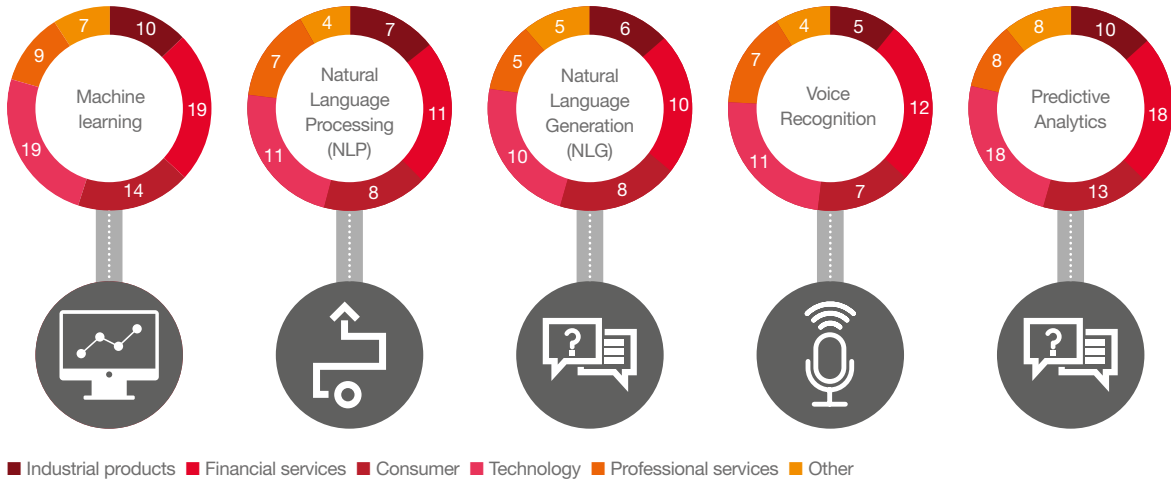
Machine learning

10 19 14 19 9 7

Natural Language Processing (NLP)

7 11 8 11 7 4

Natural Language Generation (NLG)

6 10 8 10 5 5

Voice Recognition

5 12 7 11 7 4

Predictive Analytics

10 18 13 18 8 8

?

?

Industrial products Financial services Consumer Technology Professional services Other